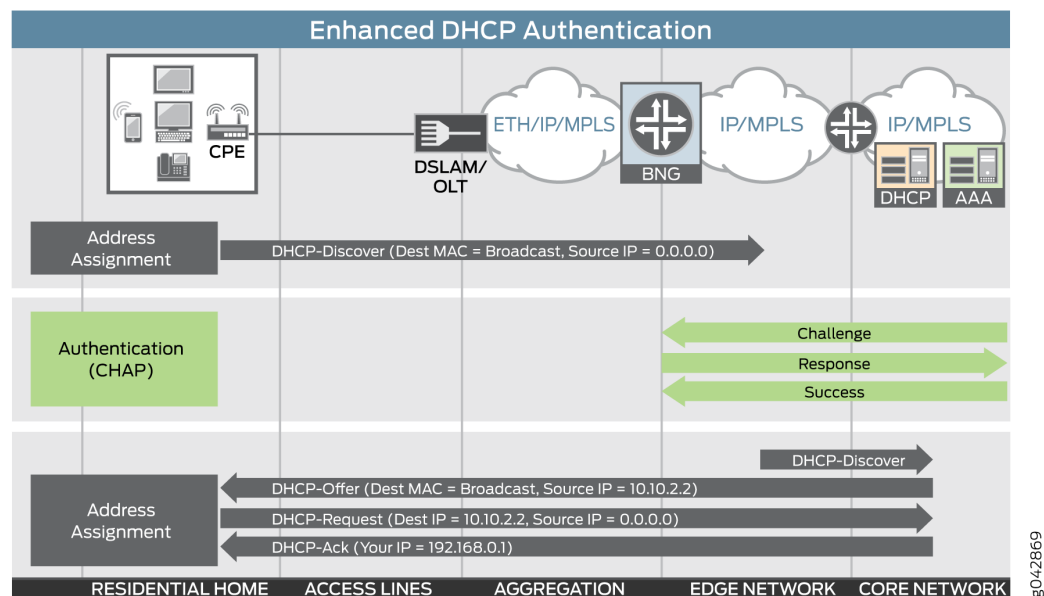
Enhanced DHCP Authentication

CPE

DSLAM/ OLT

ETH/IP/MPLS

BNG

IP/MPLS

IP/MPLS

DHCP

AAA

Address Assignment

DHCP-Discover (Dest MAC = Broadcast, Source IP = 0.0.0.0)

Authentication (CHAP)

Challenge

Response

Success

DHCP-Discover

Address Assignment

DHCP-Offer (Dest MAC = Broadcast, Source IP = 10.10.2.2)

DHCP-Request (Dest IP = 10.10.2.2, Source IP = 0.0.0.0)

DHCP-Ack (Your IP = 192.168.0.1)

RESIDENTIAL HOME

ACCESS LINES

AGGREGATION

EDGE NETWORK

CORE NETWORK

g042869